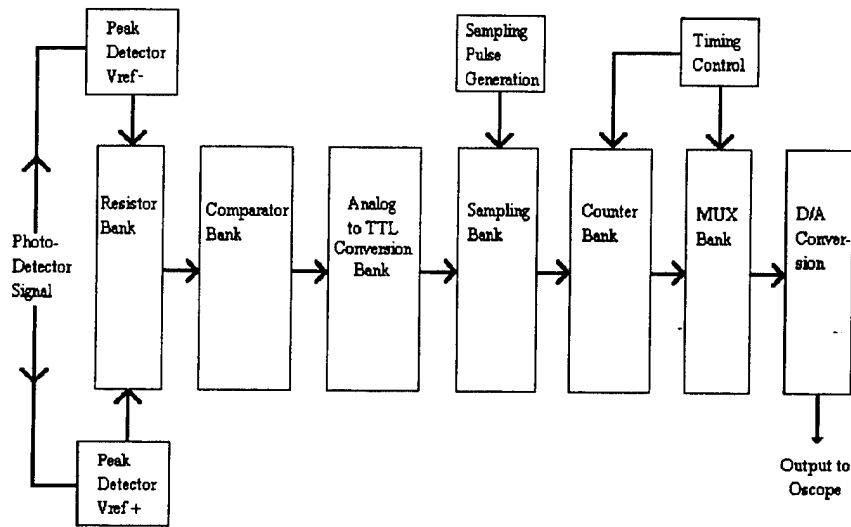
Peak Detector Vref-

Sampling Pulse Generation

Timing Control

Photo-Detector Signal

Resistor Bank

Comparator Bank

Analog to TTL Conversion Bank

Sampling Bank

Counter Bank

MUX Bank

D/A Conversion

Peak Detector Vref +

Output to Oscope